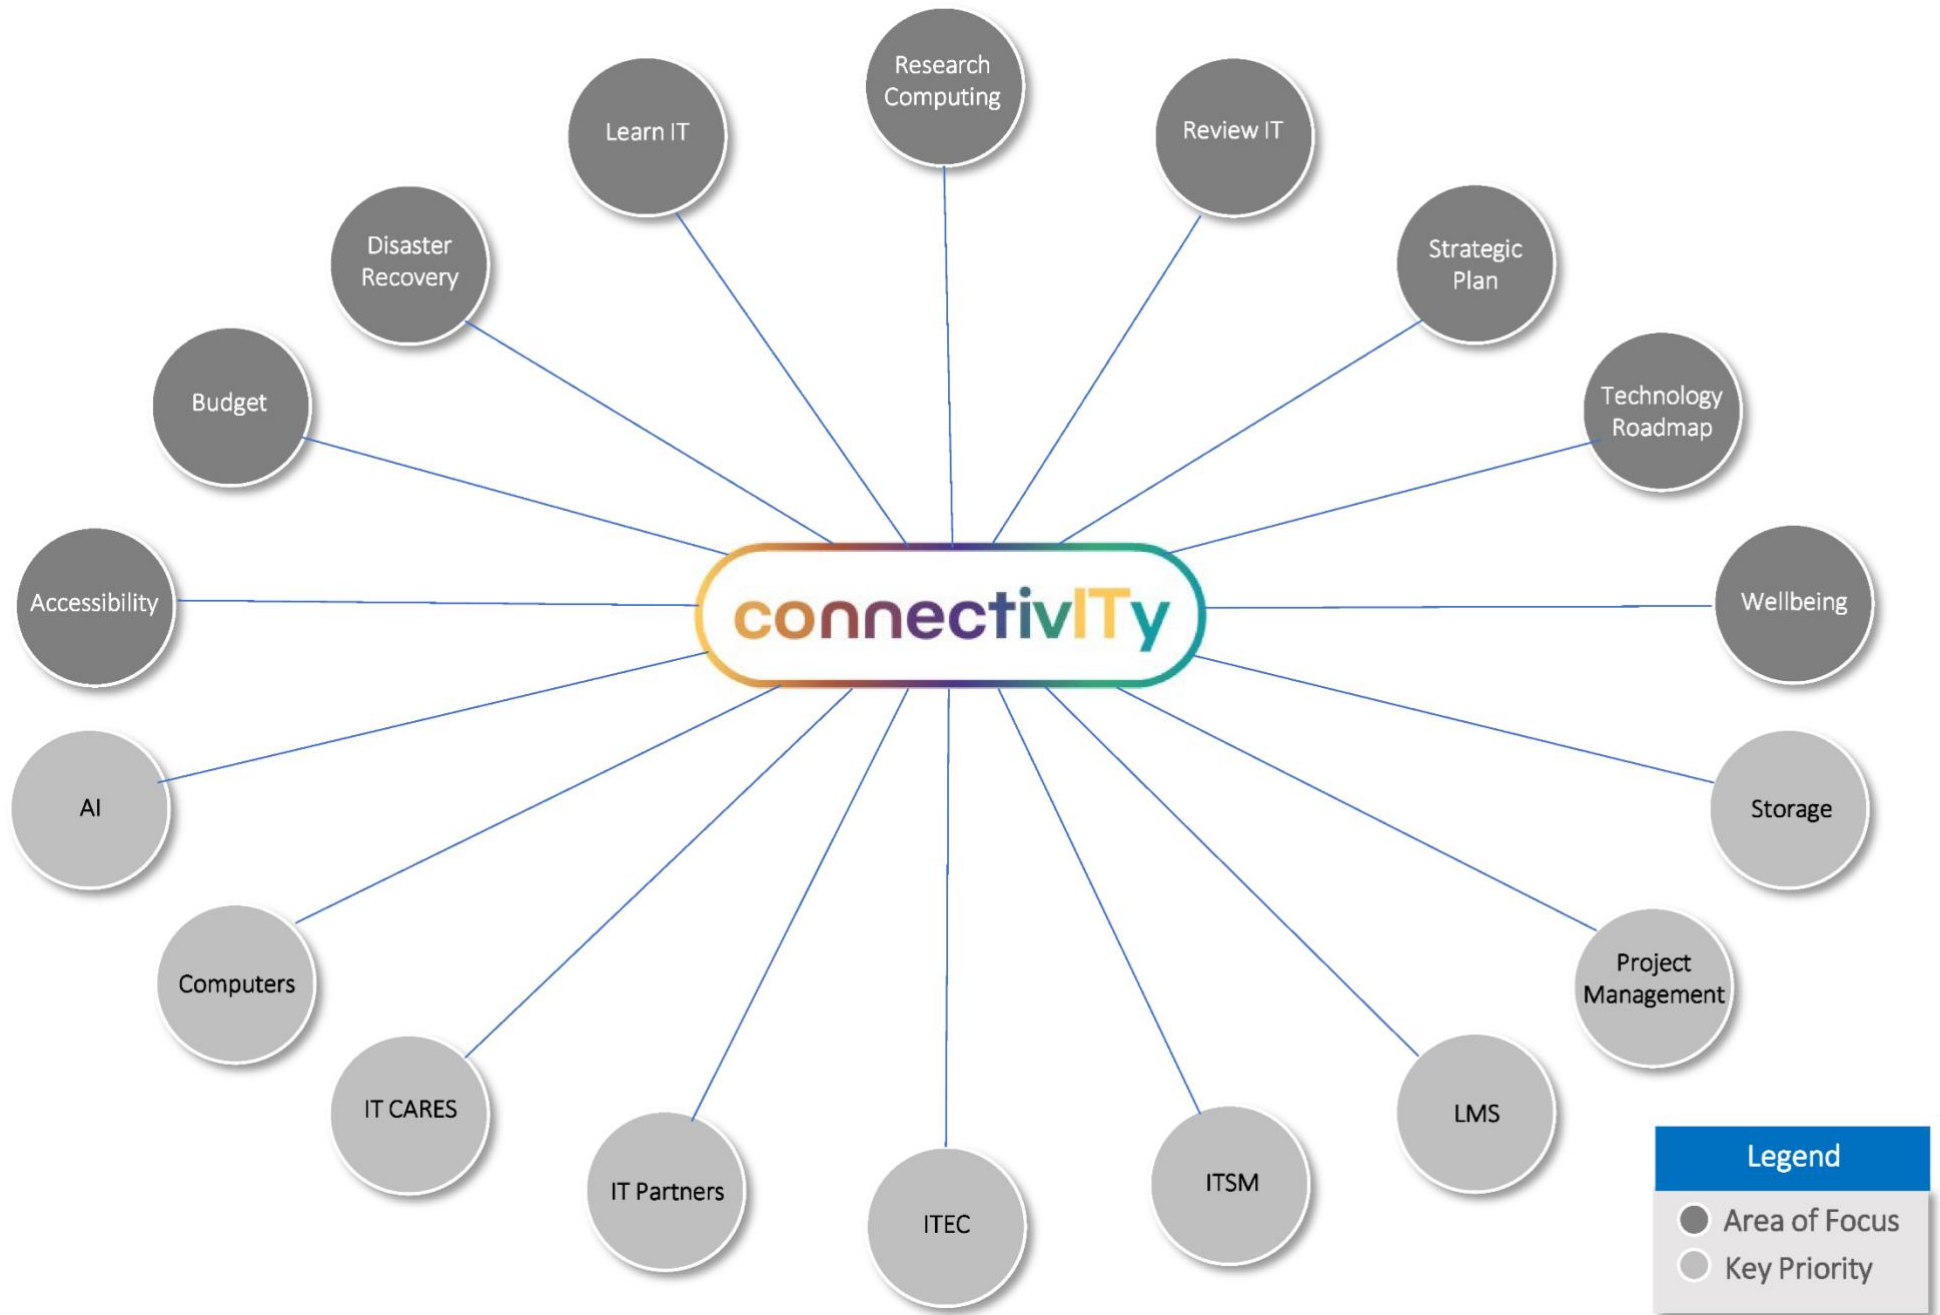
Research Computing

Learn IT

Review IT

Disaster Recovery

Strategic Plan

Budget

Technology Roadmap

Accessibility

connectivITy

Wellbeing

AI

Storage

Computers

Project Management

IT CARES

LMS

IT Partners

ITEC

ITSM

Legend
Area of Focus
Key Priority